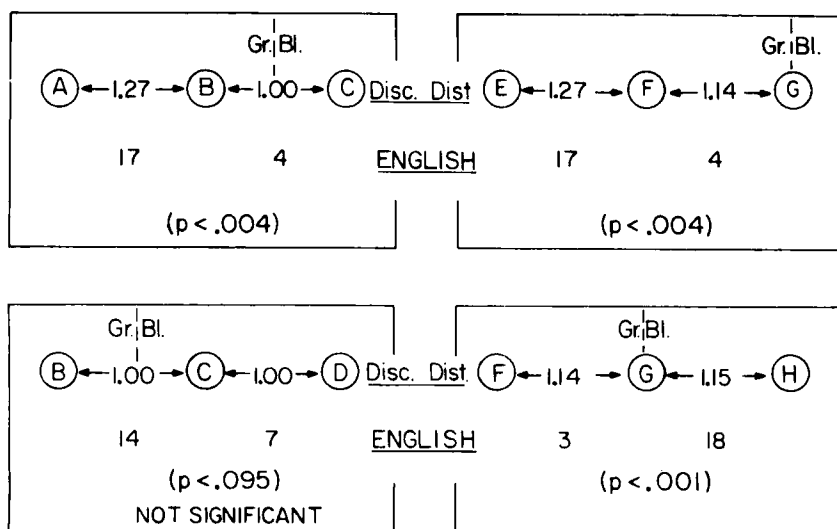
Gr.|Bl.

A ← 1.27 → B ← 1.00 → C Disc. Dist

17 4

(p < .004)

Gr.|Bl.

E ← 1.27 → F ← 1.14 → G

ENGLISH

17 4

(p < .004)

Gr.|Bl.

B ← 1.00 → C ← 1.00 → D Disc. Dist

14 7

(p < .095)

NOT SIGNIFICANT

Gr.|Bl.

F ← 1.14 → G ← 1.15 → H

ENGLISH

3 18

(p < .001)